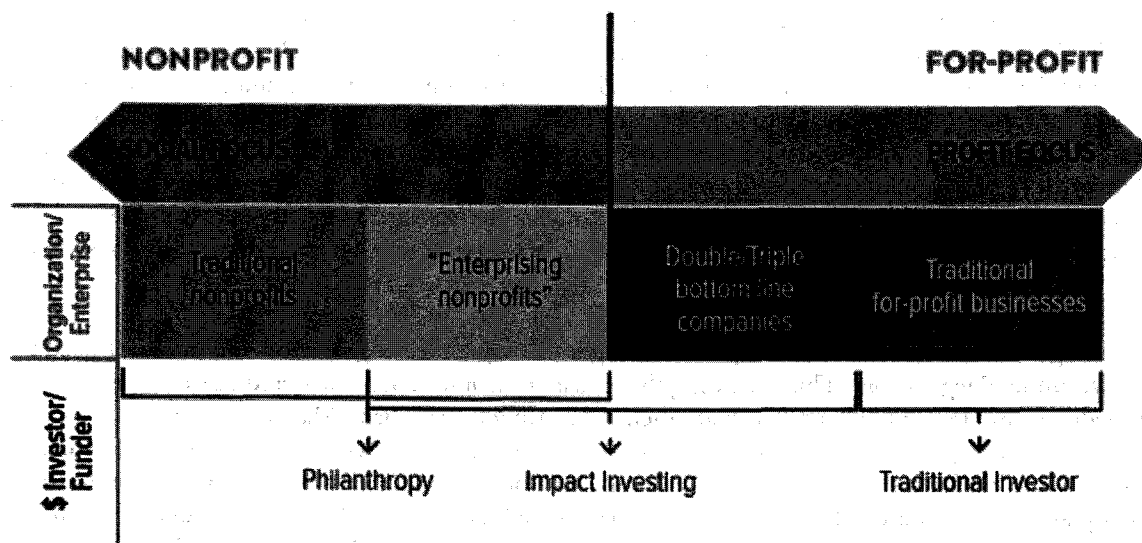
NONPROFIT

FOR-PROFIT

SOCIAL FOCUS

PROFIT FOCUS

Organization/ Enterprise

Traditional nonprofits

"Enterprising nonprofits"

Double/Triple bottom line companies

Traditional for-profit businesses

$ Investor/ Funder

Philanthropy

Impact Investing

Traditional Investor